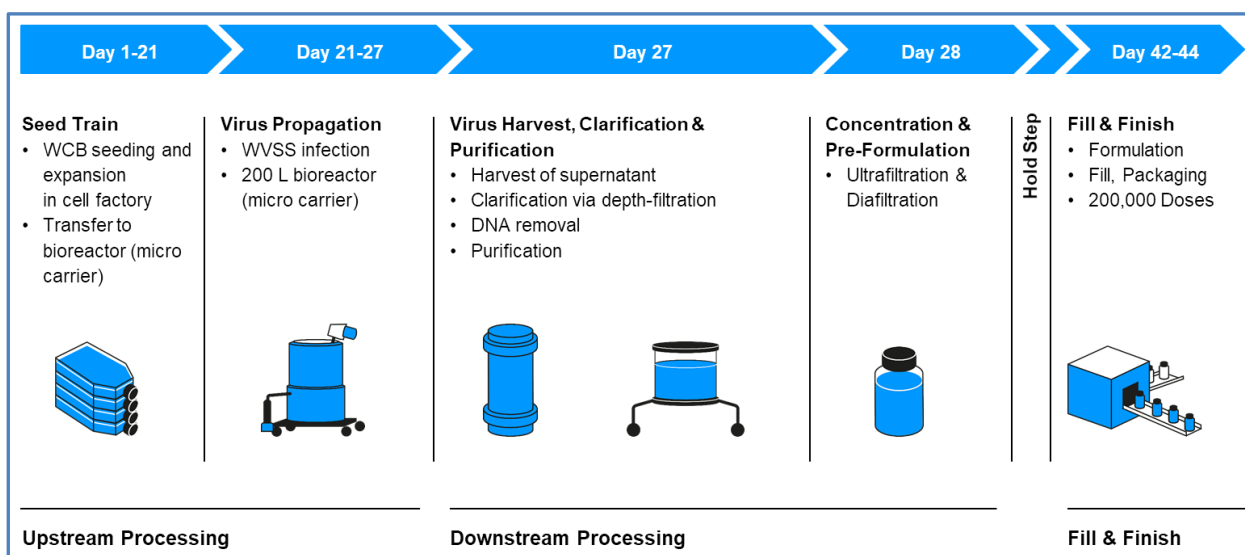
Day 1-21 | Day 21-27 | Day 27 | Day 28 | Day 42-44

Seed Train
• WCB seeding and expansion in cell factory
• Transfer to bioreactor (micro carrier)

Virus Propagation
• WVSS infection
• 200 L bioreactor (micro carrier)

Virus Harvest, Clarification & Purification
• Harvest of supernatant
• Clarification via depth-filtration
• DNA removal
• Purification

Concentration & Pre-Formulation
• Ultrafiltration & Diafiltration

Hold Step

Fill & Finish
• Formulation
• Fill, Packaging
• 200,000 Doses

Upstream Processing

Downstream Processing

Fill & Finish